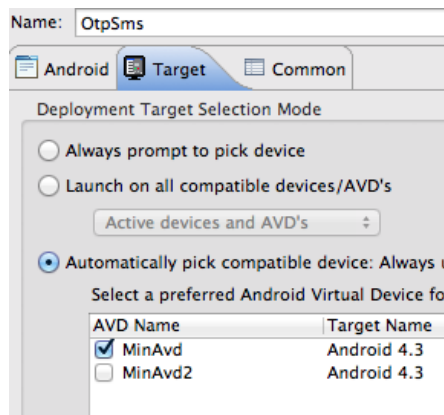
Name: OtpSms

Android Target Common

Deployment Target Selection Mode

Always prompt to pick device

Launch on all compatible devices/AVD's

Active devices and AVD's

Automatically pick compatible device: Always u

Select a preferred Android Virtual Device fo

| AVD Name | Target Name |
|---|---|
| MinAvd | Android 4.3 |
| MinAvd2 | Android 4.3 |